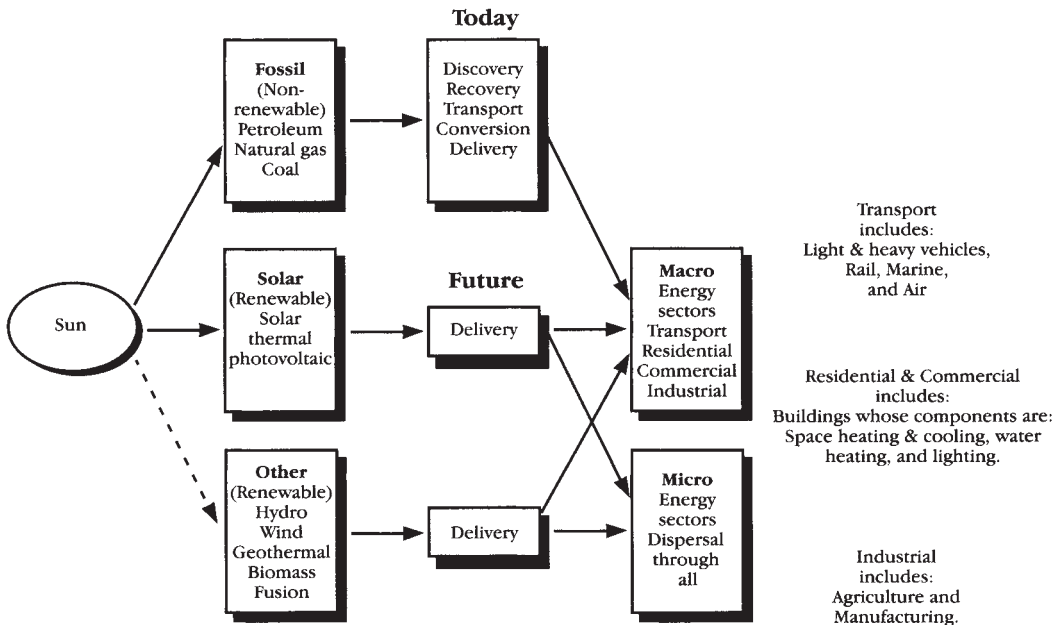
Today

Sun

Fossil (Nonrenewable) Petroleum Natural gas Coal

Discovery Recovery Transport Conversion Delivery

Solar (Renewable) Solar thermal photovoltaic

Future

Delivery

Other (Renewable) Hydro Wind Geothermal Biomass Fusion

Delivery

Macro Energy sectors Transport Residential Commercial Industrial

Micro Energy sectors Dispersal through all

Transport includes: Light & heavy vehicles, Rail, Marine, and Air

Residential & Commercial includes: Buildings whose components are: Space heating & cooling, water heating, and lighting.

Industrial includes: Agriculture and Manufacturing.